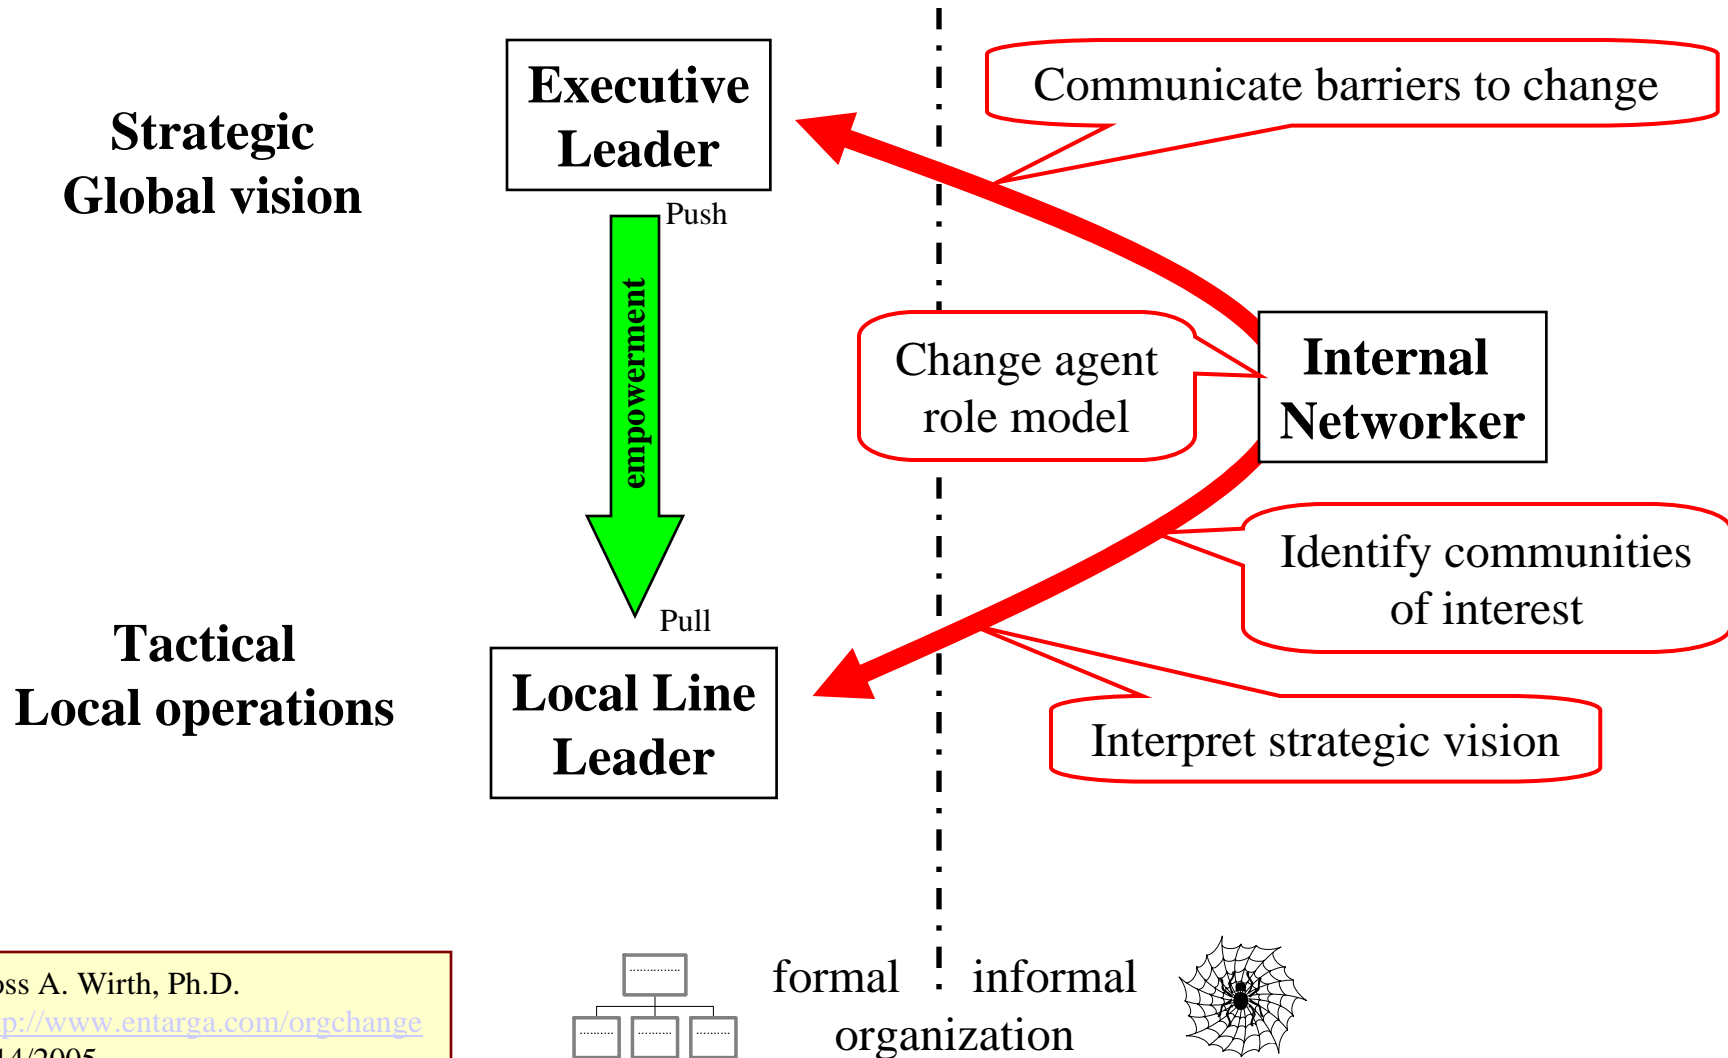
Strategic
Global vision

Executive Leader

Communicate barriers to change

Push

empowerment

Pull

Change agent role model

Internal Networker

Identify communities of interest

Tactical
Local operations

Local Line Leader

Interpret strategic vision

oss A. Wirth, Ph.D.
tp://www.entarga.com/orgchange
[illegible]14/2005

formal informal
organization